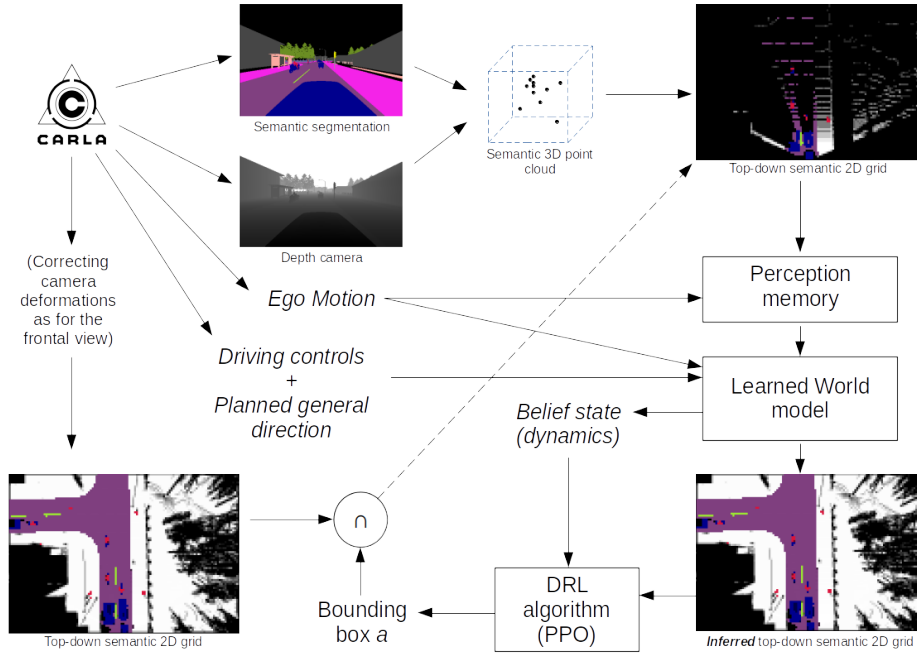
CARLA

Semantic segmentation

Depth camera

Semantic 3D point cloud

Top-down semantic 2D grid

(Correcting camera deformations as for the frontal view)

*Ego Motion*

Perception memory

*Driving controls* + *Planned general direction*

Learned World model

*Belief state (dynamics)*

Top-down semantic 2D grid

$\cap$

Bounding box *a*

DRL algorithm (PPO)

***Inferred*** top-down semantic 2D grid